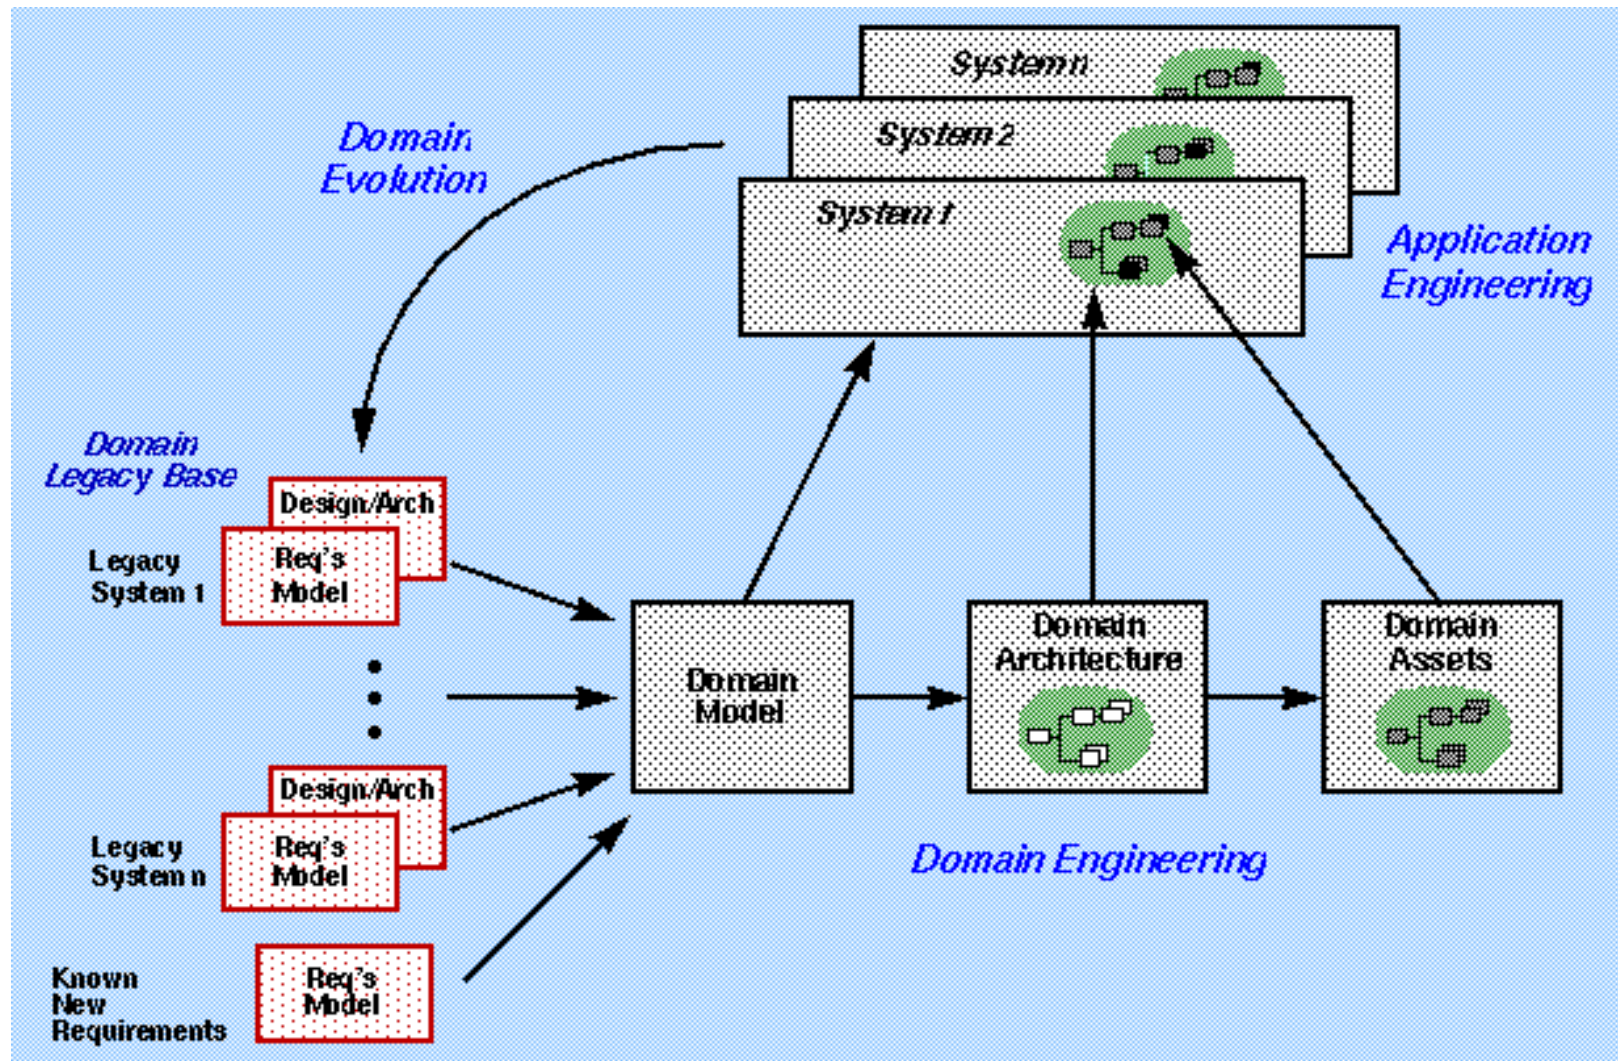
System n

System 2

System 1

Domain Evolution

Application Engineering

Domain Legacy Base

Legacy System 1

Design/Arch

Req's Model

Domain Model

Domain Architecture

Domain Assets

Legacy System n

Design/Arch

Req's Model

Domain Engineering

Known New Requirements

Req's Model